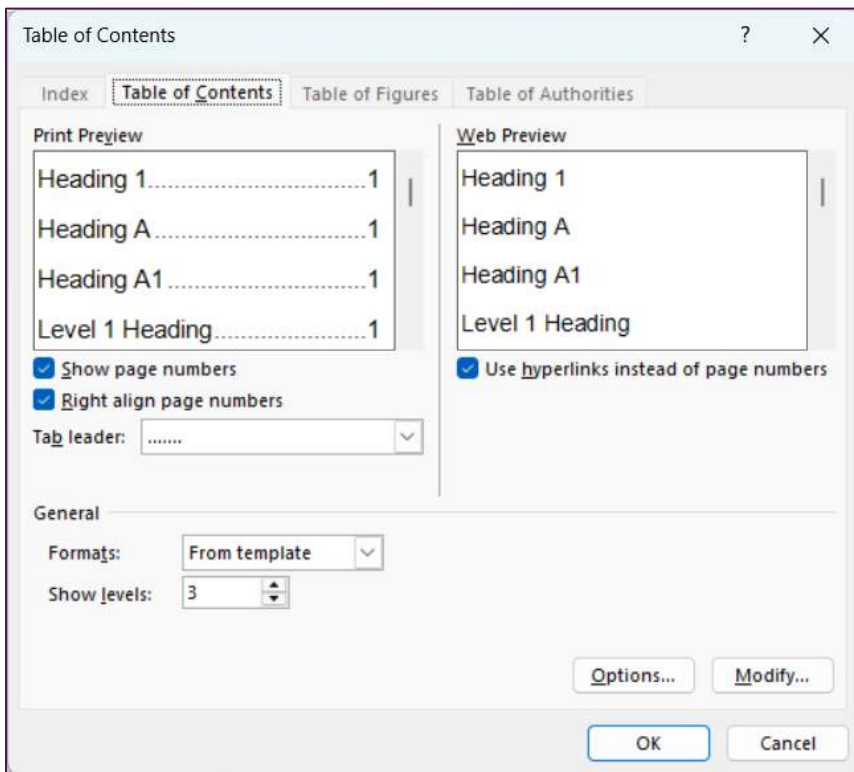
Table of Contents

?

Index | Table of Contents | Table of Figures | Table of Authorities

Print Preview

Heading 1.............................1

Heading A.............................1

Heading A1...........................1

Level 1 Heading.....................1

Show page numbers

Right align page numbers

Tab leader: .......

Web Preview

Heading 1

Heading A

Heading A1

Level 1 Heading

Use hyperlinks instead of page numbers

General

Formats: From template

Show levels: 3

Options...

Modify...

OK

Cancel